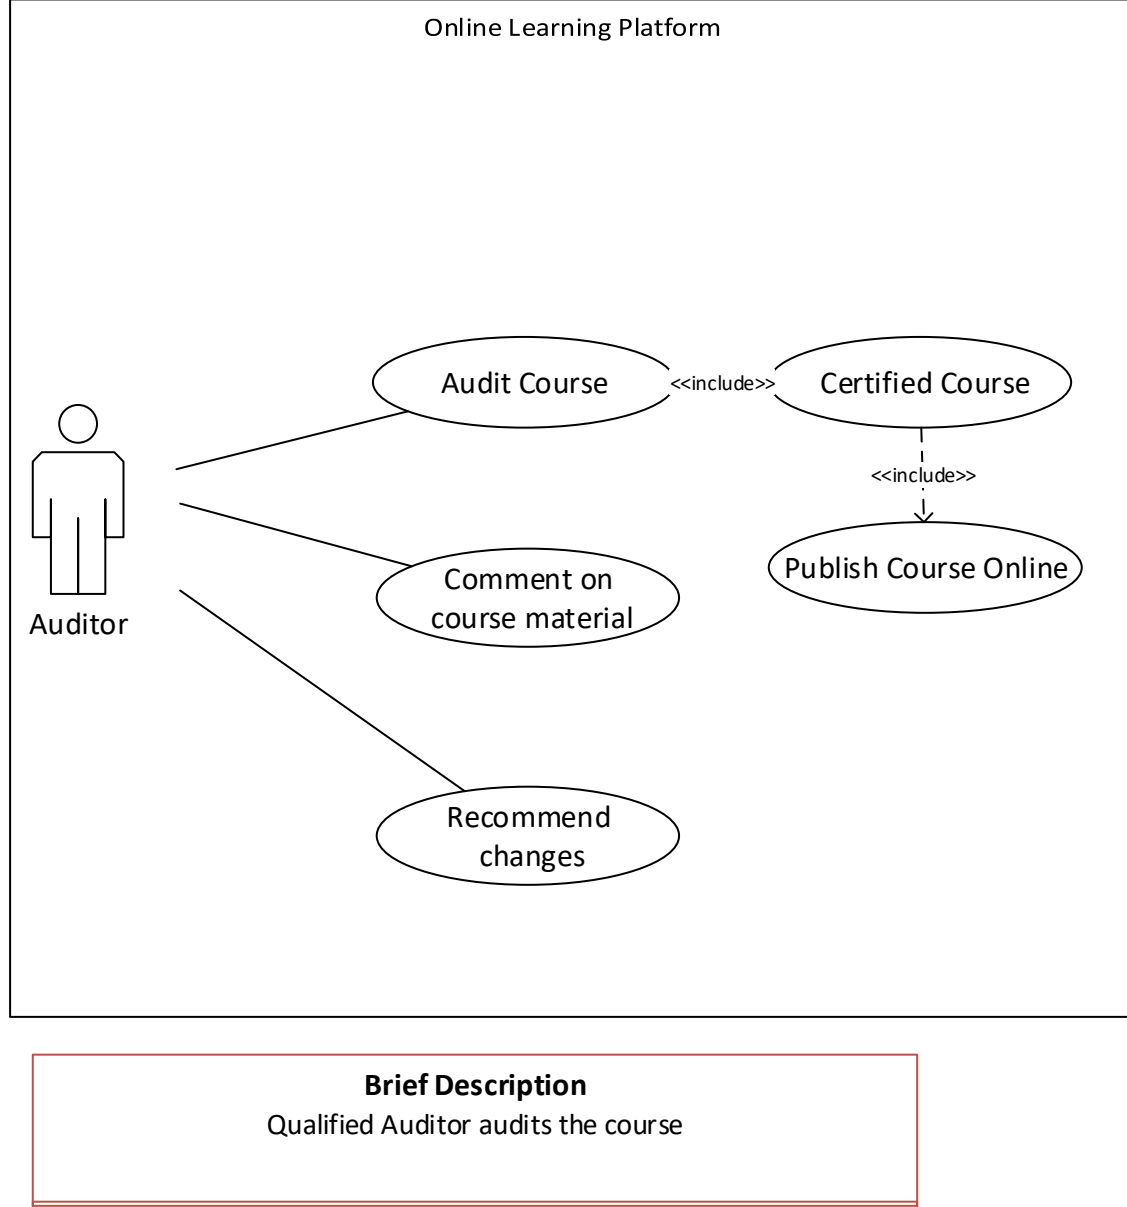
Online Learning Platform

Audit Course

<<include>>

Certified Course

<<include>>

Publish Course Online

Auditor

Comment on course material

Recommend changes

**Brief Description**
Qualified Auditor audits the course